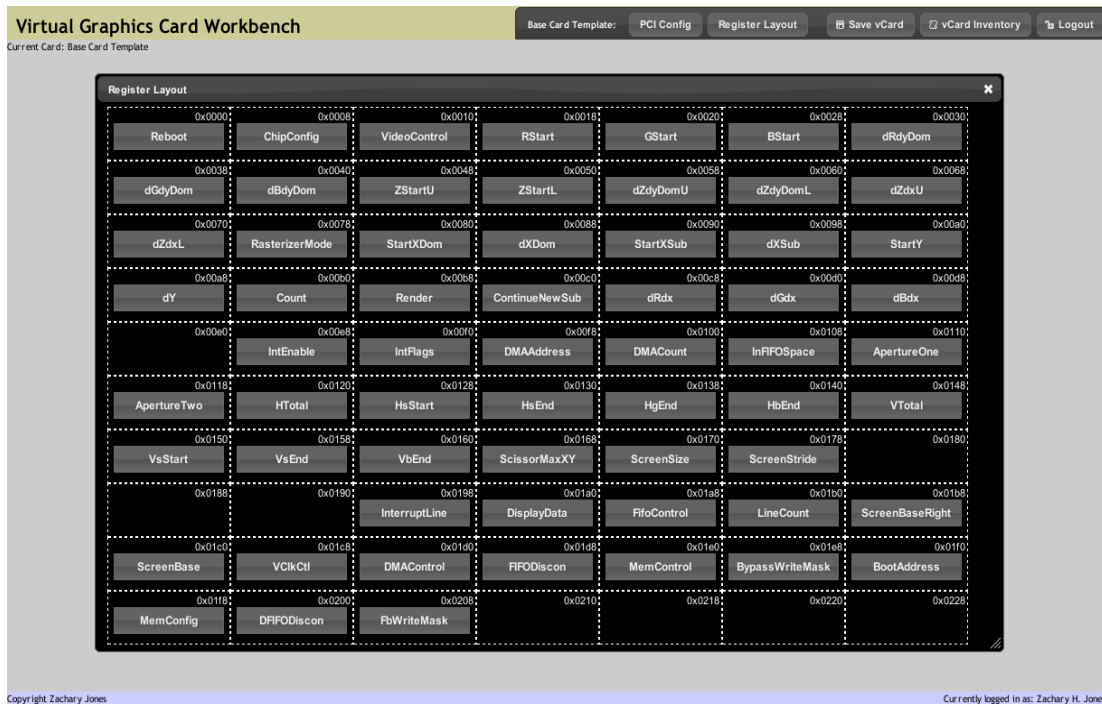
Virtual Graphics Card Workbench
Current Card: Base Card Template

Base Card Template: PCI Config Register Layout Save vCard vCard Inventory Logout

Register Layout

| 0x0000 | 0x0008 | 0x0010 | 0x0018 | 0x0020 | 0x0028 | 0x0030 |
|---|---|---|---|---|---|---|
| Reboot | ChipConfig | VideoControl | RStart | GStart | BStart | dRdyDom |
| 0x0038 | 0x0040 | 0x0048 | 0x0050 | 0x0058 | 0x0060 | 0x0068 |
| dGdyDom | dBdyDom | ZStartU | ZStartL | dZdyDomU | dZdyDomL | dZdxU |
| 0x0070 | 0x0078 | 0x0080 | 0x0088 | 0x0090 | 0x0098 | 0x00a0 |
| dZdxL | RasterizerMode | StartXDom | dXDom | StartXSub | dXSub | StartY |
| 0x00a8 | 0x00b0 | 0x00b8 | 0x00c0 | 0x00c8 | 0x00d0 | 0x00d8 |
| dY | Count | Render | ContinueNewSub | dRdx | dGdx | dBdx |
| 0x00e0 | 0x00e8 | 0x00f0 | 0x00f8 | 0x0100 | 0x0108 | 0x0110 |
| | IntEnable | IntFlags | DMAAddress | DMACount | InFIFOSpace | ApertureOne |
| 0x0118 | 0x0120 | 0x0128 | 0x0130 | 0x0138 | 0x0140 | 0x0148 |
| ApertureTwo | HTotal | HsStart | HsEnd | HgEnd | HbEnd | VTotal |
| 0x0150 | 0x0158 | 0x0160 | 0x0168 | 0x0170 | 0x0178 | 0x0180 |
| VsStart | VsEnd | VbEnd | ScissorMaxXY | ScreenSize | ScreenStride | |
| 0x0188 | 0x0190 | 0x0198 | 0x01a0 | 0x01a8 | 0x01b0 | 0x01b8 |
| | | InterruptLine | DisplayData | FifoControl | LineCount | ScreenBaseRight |
| 0x01c0 | 0x01c8 | 0x01d0 | 0x01d8 | 0x01e0 | 0x01e8 | 0x01f0 |
| ScreenBase | VClkCtl | DMAControl | FIFODiscon | MemControl | BypassWriteMask | BootAddress |
| 0x01f8 | 0x0200 | 0x0208 | 0x0210 | 0x0218 | 0x0220 | 0x0228 |
| MemConfig | DFIFODiscon | FbWriteMask | | | | |

Copyright Zachary Jones
Currently logged in as: Zachary H. Jone